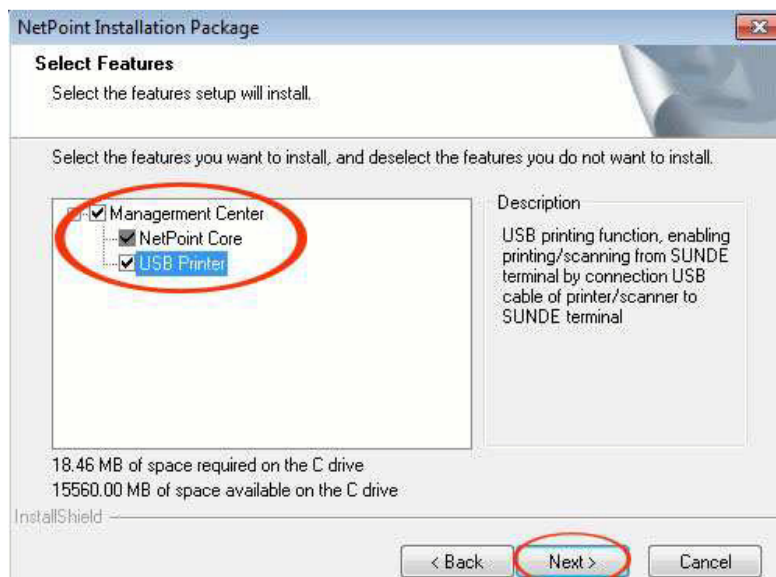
NetPoint Installation Package

Select Features

Select the features setup will install.

Select the features you want to install, and deselect the features you do not want to install.

Management Center
NetPoint Core
USB Printer

Description

USB printing function, enabling printing/scanning from SUNDE terminal by connection USB cable of printer/scanner to SUNDE terminal

18.46 MB of space required on the C drive
15560.00 MB of space available on the C drive

InstallShield

< Back
Next >
Cancel